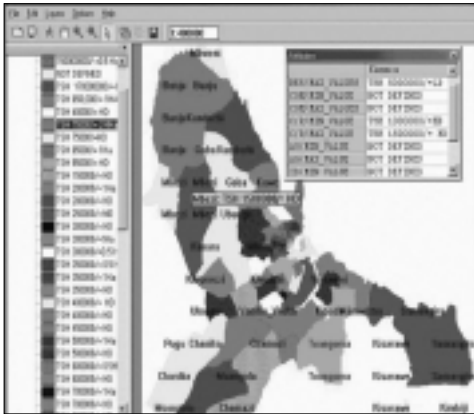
File Edit Layers Options Help

1:40000

NOT DEFINED

Mkwezi

Banja

Banja Kalemba

Banja

Gela

Chonde

Kolombe

Tsingemba

Moya Chandia

Chandia

Nkolelo

Mkwezi

Chidzi

Tsingemba

Kwaweni

Kwaweni

Kwaweni

Kiwindi

Kwaweni

| | Esenca |
|---|---|
| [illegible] | TSH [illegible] |
| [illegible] | NOT DEFINED |
| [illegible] | NOT DEFINED |
| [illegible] | TSH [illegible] |
| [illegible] | TSH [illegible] |
| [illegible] | NOT DEFINED |
| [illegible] | NOT DEFINED |
| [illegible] | NOT DEFINED |